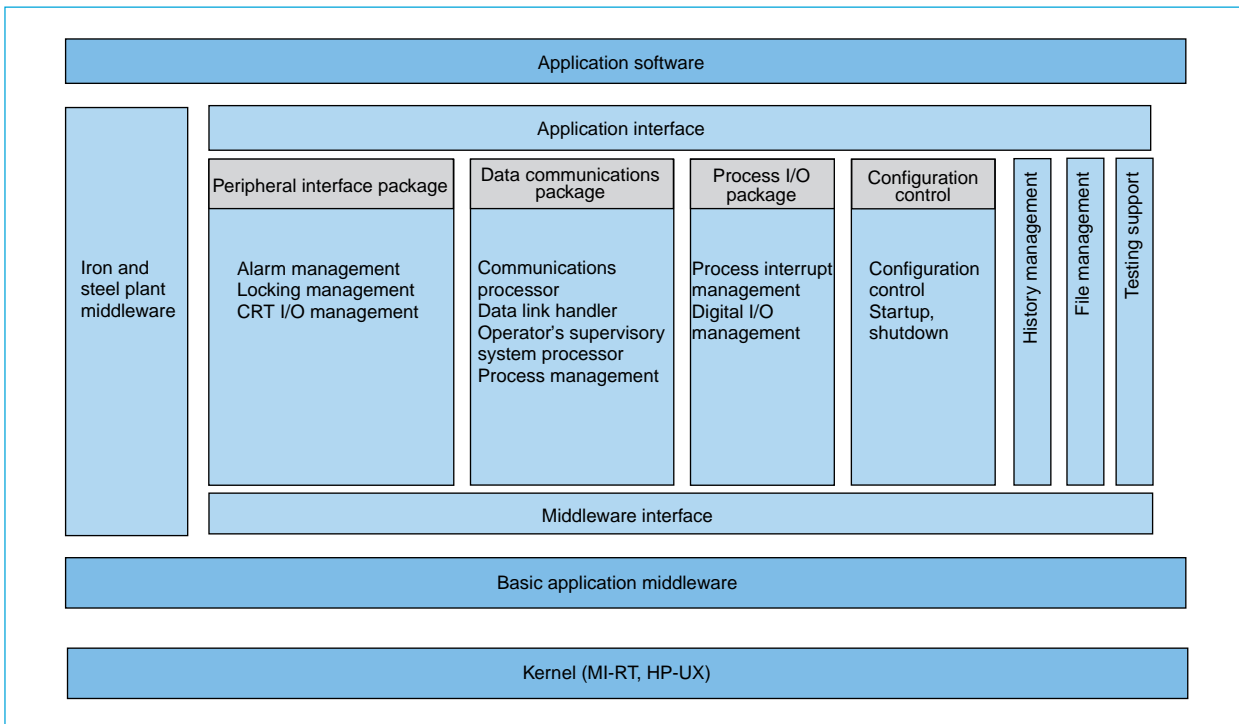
Application software

Iron and steel plant middleware

Application interface

Peripheral interface package

Alarm management
Locking management
CRT I/O management

Data communications package

Communications processor
Data link handler
Operator's supervisory system processor
Process management

Process I/O package

Process interrupt management
Digital I/O management

Configuration control

Configuration control
Startup, shutdown

History management

File management

Testing support

Middleware interface

Basic application middleware

Kernel (MI-RT, HP-UX)